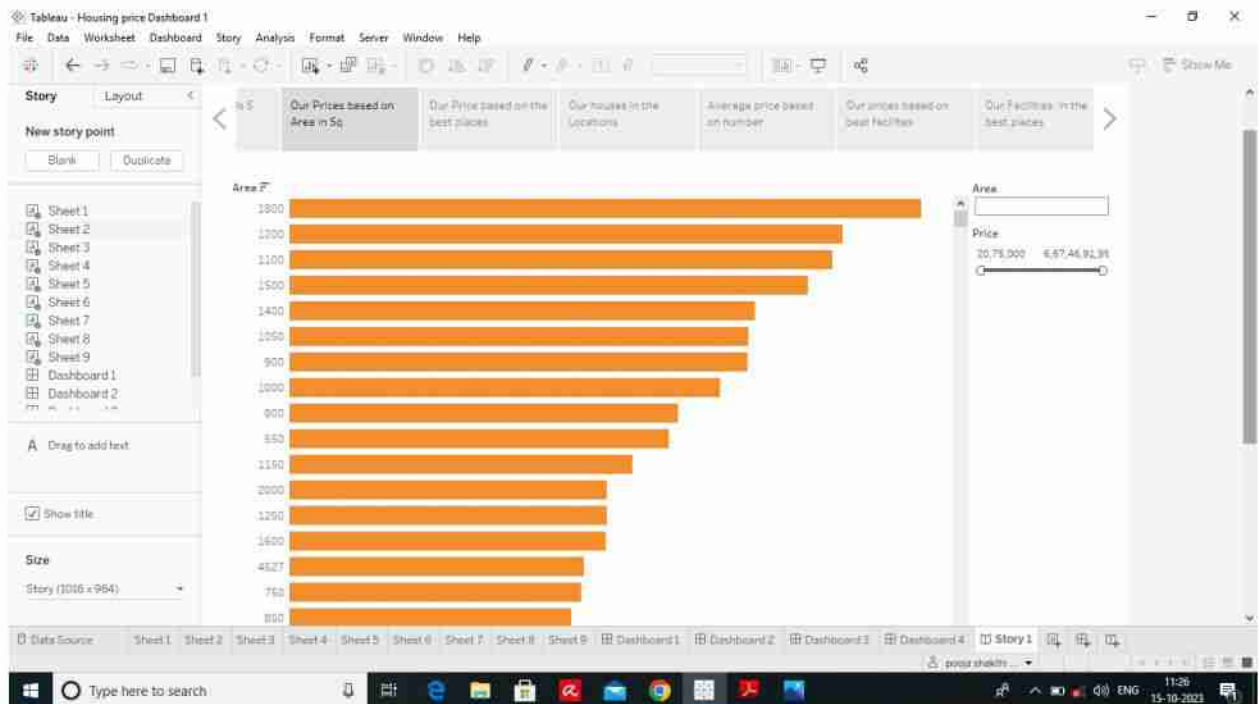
Tableau - Housing price Dashboard 1
File Data Worksheet Dashboard Story Analysis Format Server Window Help
Show Me

Story Layout
New story point
Blank Duplicate

Sheet 1
Sheet 2
Sheet 3
Sheet 4
Sheet 5
Sheet 6
Sheet 7
Sheet 8
Sheet 9
Dashboard 1
Dashboard 2

A Drag to add text

Show title

Size
Story (1016 x 964)

is S | Our Prices based on Area in Sq | Our Price based on the best places | Our houses in the Locations | Average price based on number | Our prices based on best facilities | Our Facilities in the best places

Area
1800
1200
1100
1500
1400
1050
900
1000
800
650
1150
2000
1250
1600
4527
750
850

Area
Price
20,75,000 6,67,46,91,99

Data Source Sheet 1 Sheet 2 Sheet 3 Sheet 4 Sheet 5 Sheet 6 Sheet 7 Sheet 8 Sheet 9 Dashboard 1 Dashboard 2 Dashboard 3 Dashboard 4 Story 1
pooja shakthi ...

Type here to search
ENG 11:26 15-10-2023